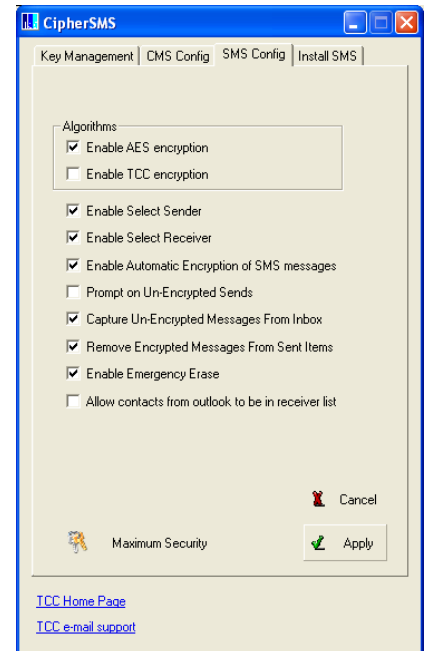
CipherSMS

Key Management | CMS Config | SMS Config | Install SMS

Algorithms
Enable AES encryption
Enable TCC encryption

Enable Select Sender
Enable Select Receiver
Enable Automatic Encryption of SMS messages
Prompt on Un-Encrypted Sends
Capture Un-Encrypted Messages From Inbox
Remove Encrypted Messages From Sent Items
Enable Emergency Erase
Allow contacts from outlook to be in receiver list

Cancel

Maximum Security

Apply

TCC Home Page

TCC e-mail support